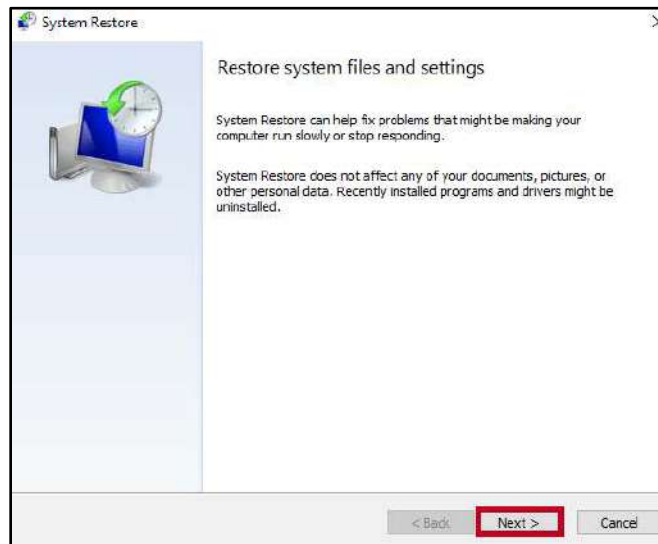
System Restore

Restore system files and settings

System Restore can help fix problems that might be making your computer run slowly or stop responding.

System Restore does not affect any of your documents, pictures, or other personal data. Recently installed programs and drivers might be uninstalled.

< Back

Next >

Cancel